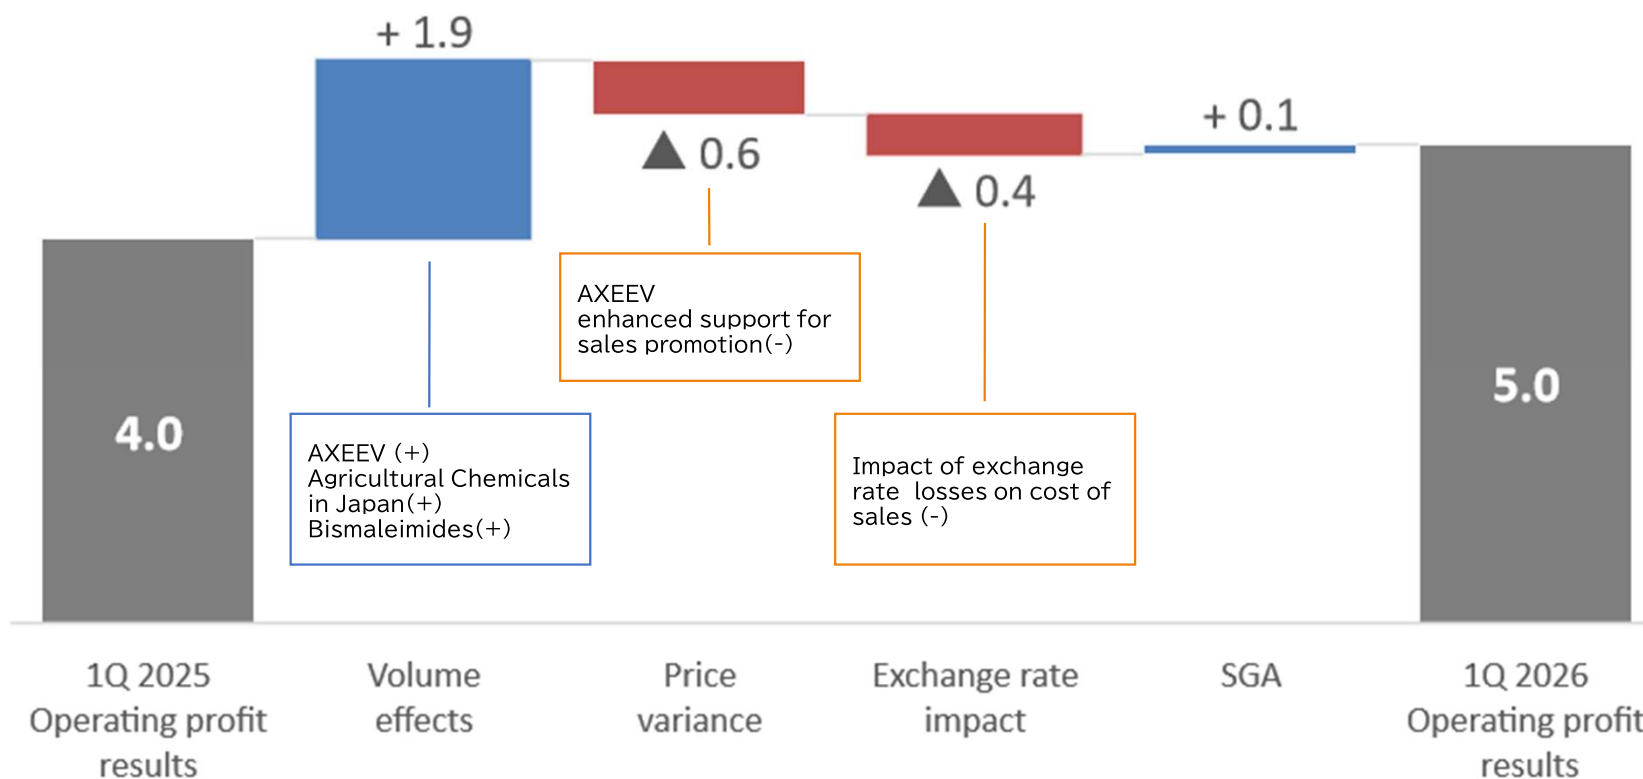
+ 1.9

▲ 0.6

▲ 0.4

+ 0.1

4.0

5.0

AXEEV
enhanced support for sales promotion(-)

AXEEV (+)
Agricultural Chemicals in Japan(+)
Bismaleimides(+)

Impact of exchange rate losses on cost of sales (-)

1Q 2025 Operating profit results

Volume effects

Price variance

Exchange rate impact

SGA

1Q 2026 Operating profit results